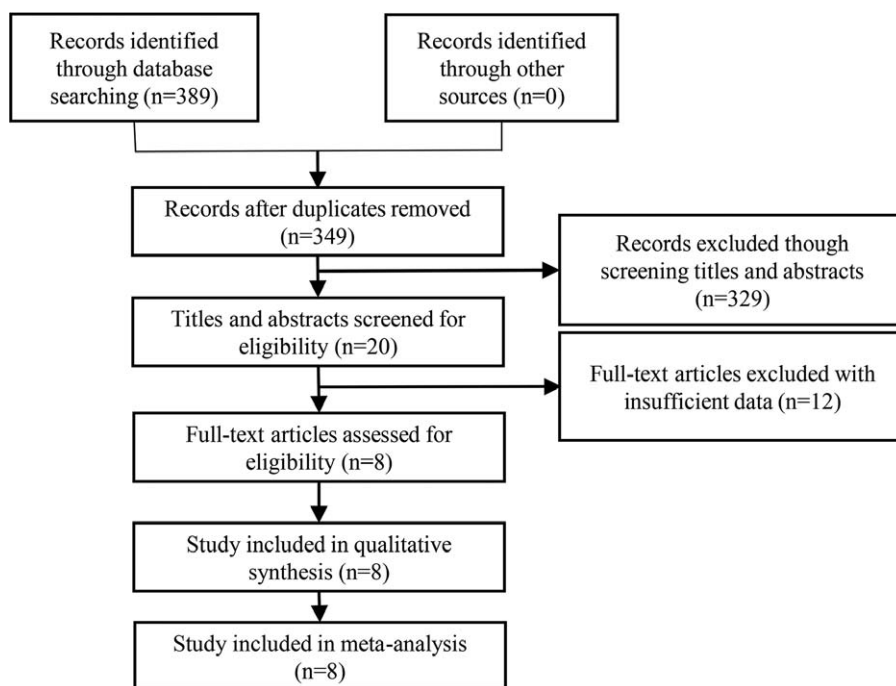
Records identified through database searching (n=389)

Records identified through other sources (n=0)

Records after duplicates removed (n=349)

Records excluded though screening titles and abstracts (n=329)

Titles and abstracts screened for eligibility (n=20)

Full-text articles excluded with insufficient data (n=12)

Full-text articles assessed for eligibility (n=8)

Study included in qualitative synthesis (n=8)

Study included in meta-analysis (n=8)